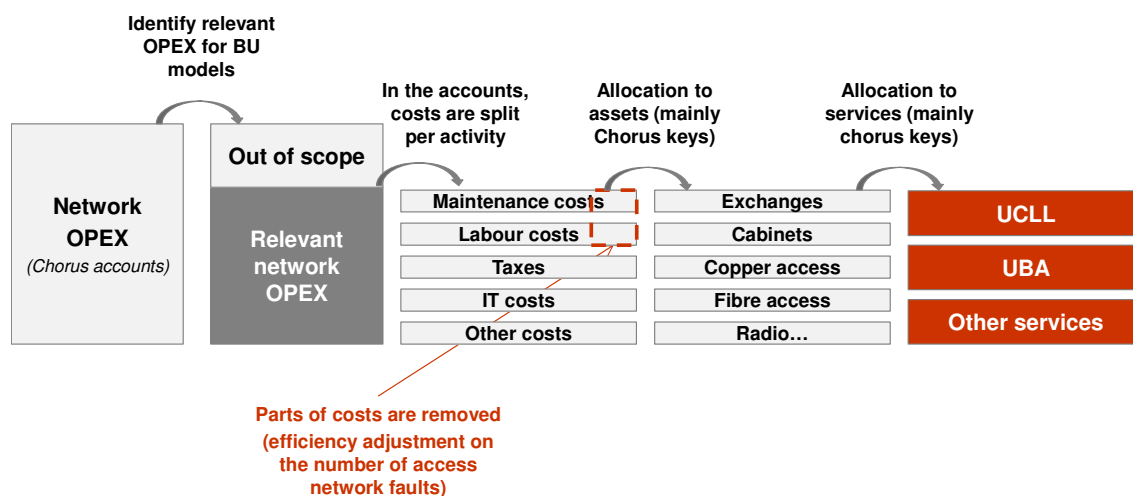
Identify relevant OPEX for BU models

Network OPEX
(Chorus accounts)

Out of scope

Relevant network OPEX

In the accounts, costs are split per activity

Maintenance costs
Labour costs
Taxes
IT costs
Other costs

Allocation to assets (mainly Chorus keys)

Exchanges
Cabinets
Copper access
Fibre access
Radio…

Allocation to services (mainly chorus keys)

UCLL
UBA
Other services

Parts of costs are removed (efficiency adjustment on the number of access network faults)